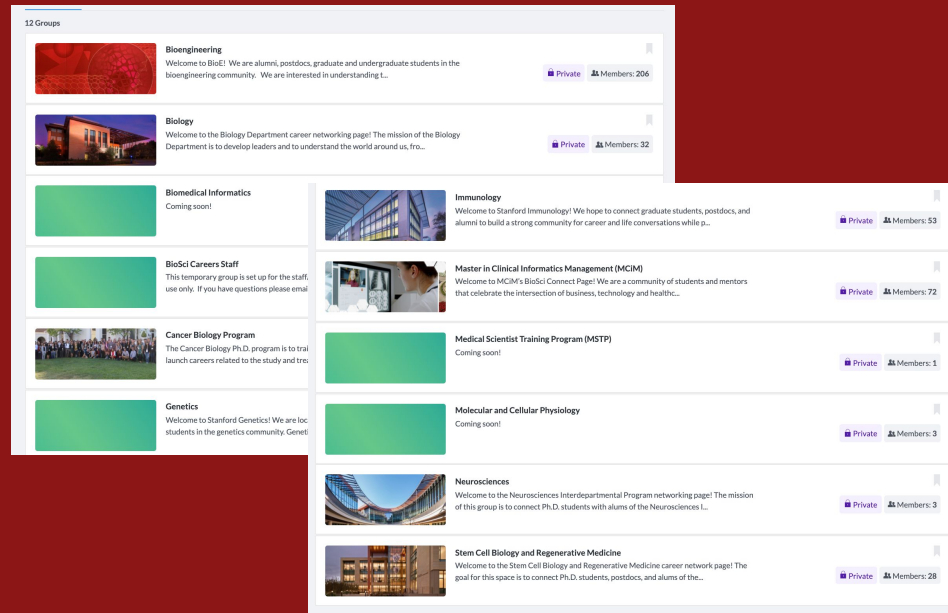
12 Groups

Bioengineering
Welcome to BioE! We are alumni, postdocs, graduate and undergraduate students in the bioengineering community. We are interested in understanding t...
Private Members: 206

Biology
Welcome to the Biology Department career networking page! The mission of the Biology Department is to develop leaders and to understand the world around us, fro...
Private Members: 32

Biomedical Informatics
Coming soon!

BioSci Careers Staff
This temporary group is set up for the staff, use only. If you have questions please emai

Cancer Biology Program
The Cancer Biology Ph.D. program is to trai launch careers related to the study and trea

Genetics
Welcome to Stanford Genetics! We are loc students in the genetics community. Geneti

Immunology
Welcome to Stanford Immunology! We hope to connect graduate students, postdocs, and alumni to build a strong community for career and life conversations while p...
Private Members: 53

Master in Clinical Informatics Management (MCiM)
Welcome to MCiM's BioSci Connect Page! We are a community of students and mentors that celebrate the intersection of business, technology and healthc...
Private Members: 72

Medical Scientist Training Program (MSTP)
Coming soon!
Private Members: 1

Molecular and Cellular Physiology
Coming soon!
Private Members: 3

Neurosciences
Welcome to the Neurosciences Interdepartmental Program networking page! The mission of this group is to connect Ph.D. students with alums of the Neurosciences I...
Private Members: 3

Stem Cell Biology and Regenerative Medicine
Welcome to the Stem Cell Biology and Regenerative Medicine career network page! The goal for this space is to connect Ph.D. students, postdocs, and alums of the...
Private Members: 28